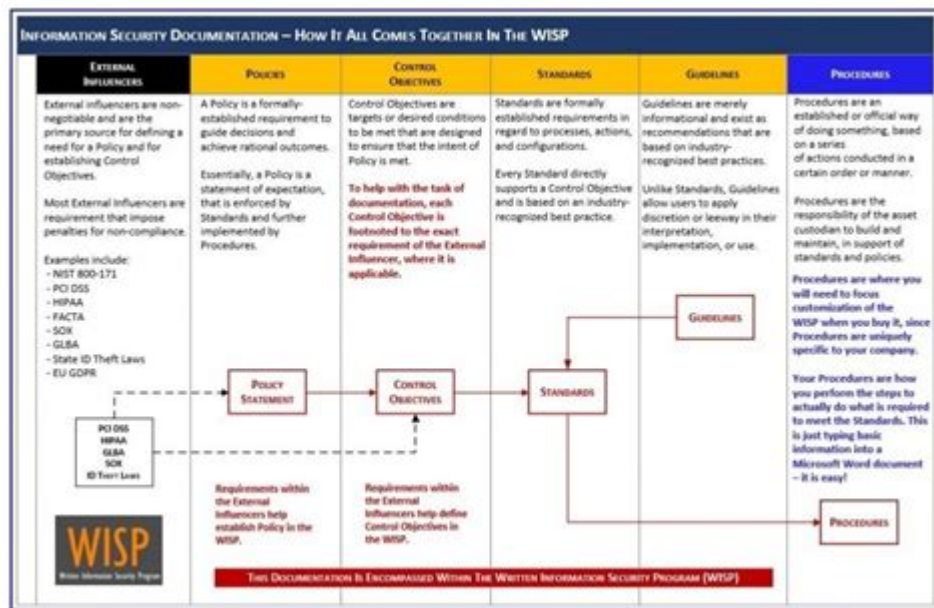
Information Security Documentation – How It All Comes Together In The WISP

External Influencers

External influencers are non-negotiable and are the primary source for defining a need for a Policy and for establishing Control Objectives.

Most External Influencers are requirement that impose penalties for non-compliance.

Examples include:
- NIST 800-171
- PCI DSS
- HIPAA
- FACTA
- SOX
- GLBA
- State ID Theft Laws
- EU GDPR

Policies

A Policy is a formally-established requirement to guide decisions and achieve rational outcomes.

Essentially, a Policy is a statement of expectation, that is enforced by Standards and further implemented by Procedures.

Control Objectives

Control Objectives are targets or desired conditions to be met that are designed to ensure that the intent of Policy is met.

To help with the task of documentation, each Control Objective is footnoted to the exact requirement of the External Influencer, where it is applicable.

Standards

Standards are formally established requirements in regard to processes, actions, and configurations.

Every Standard directly supports a Control Objective and is based on an industry-recognized best practice.

Guidelines

Guidelines are merely informational and exist as recommendations that are based on industry-recognized best practices.

Unlike Standards, Guidelines allow users to apply discretion or leeway in their interpretation, implementation, or use.

Procedures

Procedures are an established or official way of doing something, based on a series of actions conducted in a certain order or manner.

Procedures are the responsibility of the asset custodian to build and maintain, in support of standards and policies.

Procedures are where you will need to focus customization of the WISP when you buy it, since Procedures are uniquely specific to your company.

Your Procedures are how you perform the steps to actually do what is required to meet the Standards. This is just typing basic information into a Microsoft Word document – it is easy!

Guidelines

Policy Statement

Control Objectives

Standards

PCI DSS
HIPAA
GLBA
SOX
ID Theft Laws

Requirements within the External Influencers help establish Policy in the WISP.

Requirements within the External Influencers help define Control Objectives in the WISP.

Procedures

WISP
Written Information Security Program

This Documentation Is Encompassed Within The Written Information Security Program (WISP)